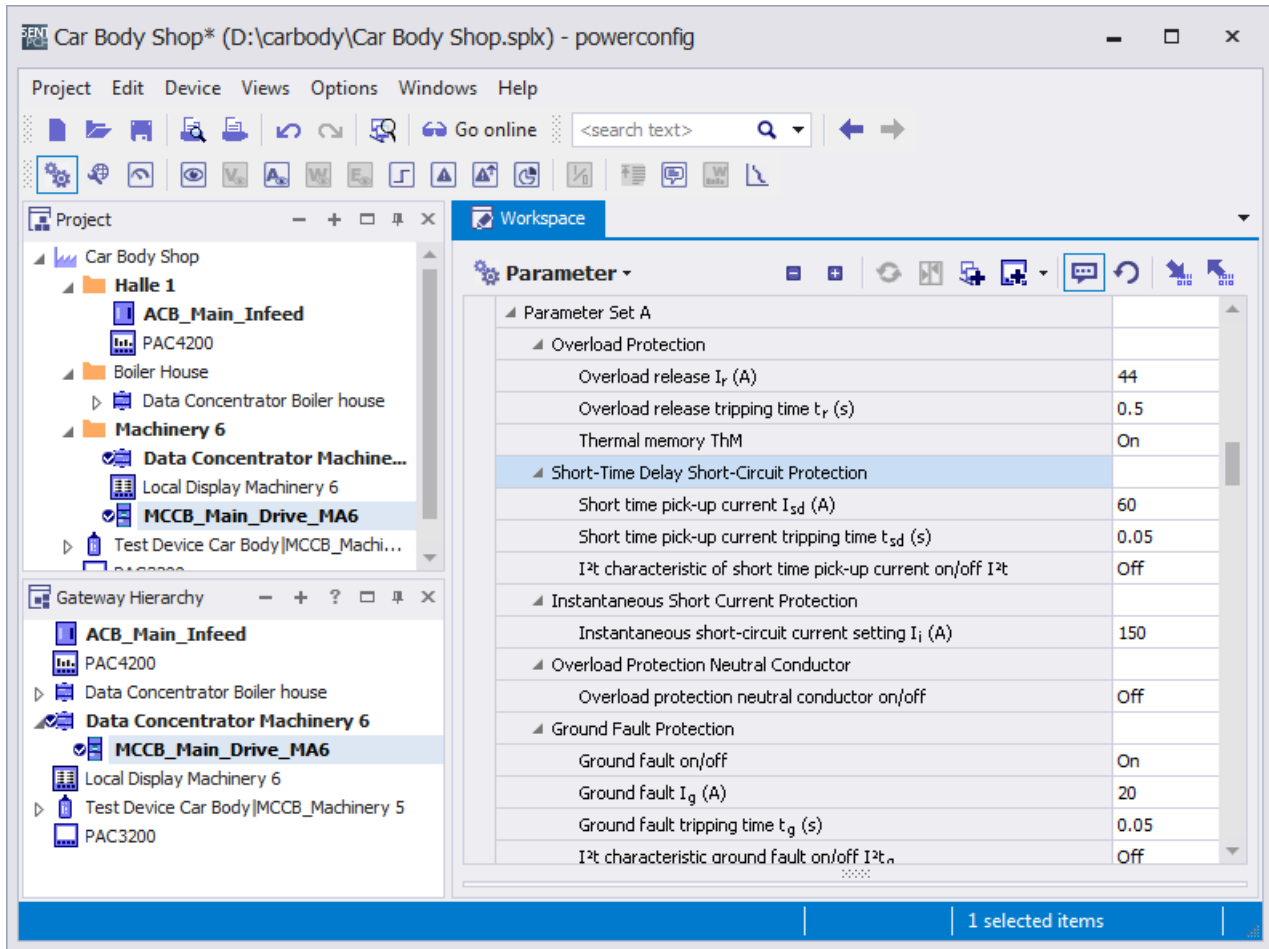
Car Body Shop* (D:\carbody\Car Body Shop.splx) - powerconfig

Project Edit Device Views Options Windows Help

Go online <search text>

Project

Car Body Shop
Halle 1
ACB_Main_Infeed
PAC4200
Boiler House
Data Concentrator Boiler house
Machinery 6
Data Concentrator Machine...
Local Display Machinery 6
MCCB_Main_Drive_MA6
Test Device Car Body|MCCB_Machi...
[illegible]

Gateway Hierarchy

ACB_Main_Infeed
PAC4200
Data Concentrator Boiler house
Data Concentrator Machinery 6
MCCB_Main_Drive_MA6
Local Display Machinery 6
Test Device Car Body|MCCB_Machinery 5
PAC3200

Workspace

Parameter

| Parameter Set A | |
|---|---|
| Overload Protection | |
| Overload release $I_r$ (A) | 44 |
| Overload release tripping time $t_r$ (s) | 0.5 |
| Thermal memory ThM | On |
| Short-Time Delay Short-Circuit Protection | |
| Short time pick-up current $I_{sd}$ (A) | 60 |
| Short time pick-up current tripping time $t_{sd}$ (s) | 0.05 |
| I²t characteristic of short time pick-up current on/off I²t | Off |
| Instantaneous Short Current Protection | |
| Instantaneous short-circuit current setting $I_i$ (A) | 150 |
| Overload Protection Neutral Conductor | |
| Overload protection neutral conductor on/off | Off |
| Ground Fault Protection | |
| Ground fault on/off | On |
| Ground fault $I_g$ (A) | 20 |
| Ground fault tripping time $t_g$ (s) | 0.05 |
| I²t characteristic ground fault on/off I²$t_g$ | Off |

1 selected items